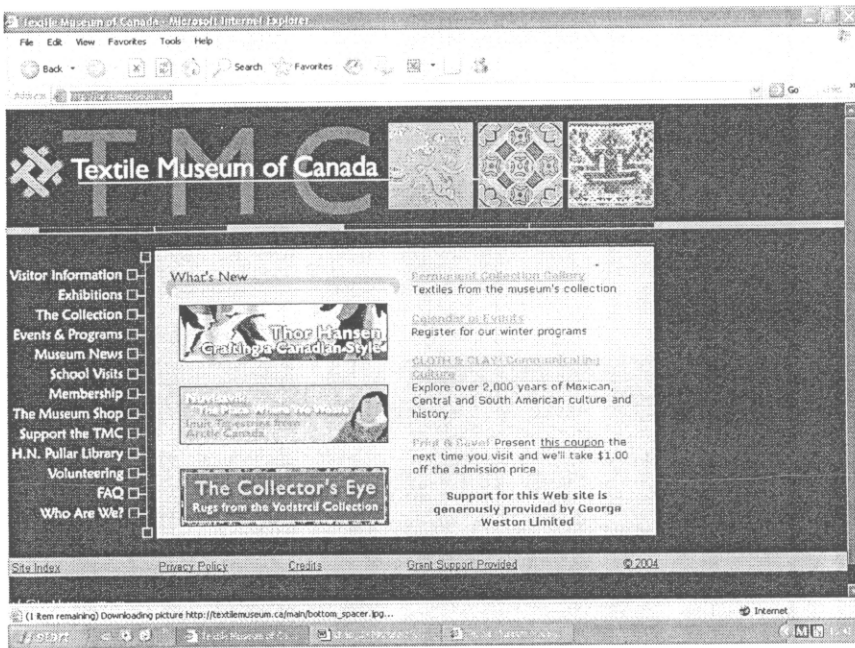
Textile Museum of Canada - Microsoft Internet Explorer

File Edit View Favorites Tools Help

Back Search Favorites

Address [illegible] Go Links

TMC Textile Museum of Canada

Visitor Information
Exhibitions
The Collection
Events & Programs
Museum News
School Visits
Membership
The Museum Shop
Support the TMC
H.N. Pullar Library
Volunteering
FAQ
Who Are We?

What's New

Thor Hansen Crafting a Canadian Style

Nunavik: The Place Where We Live Inuit Tapestries from Arctic Canada

The Collector's Eye Rugs from the Vodstrcil Collection

Permanent Collection Gallery
Textiles from the museum's collection

Calendar of Events
Register for our winter programs

CLOTH & CLAY: Communicating Culture
Explore over 2,000 years of Mexican, Central and South American culture and history

Print & Save! Present this coupon the next time you visit and we'll take $1.00 off the admission price

Support for this Web site is generously provided by George Weston Limited

Site Index Privacy Policy Credits Grant Support Provided © 2004

(1 item remaining) Downloading picture http://textilemuseum.ca/main/bottom_spacer.jpg...

Internet

start Textile Museum of C... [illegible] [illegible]